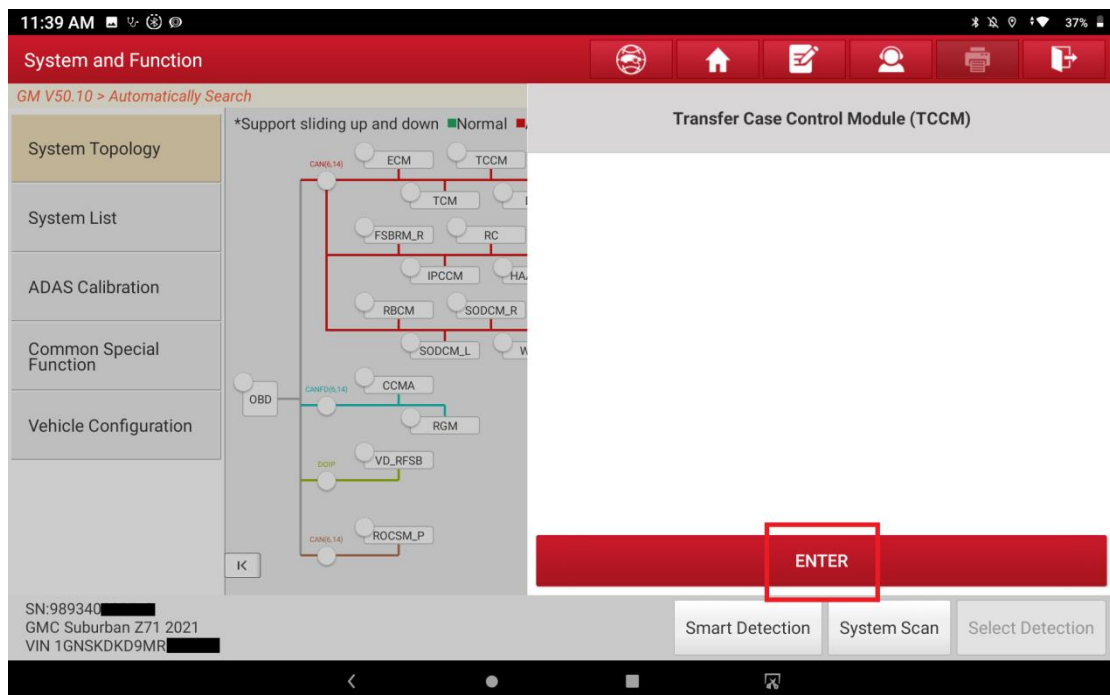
11:39 AM

37%

System and Function

GM V50.10 > Automatically Search

System Topology

System List

ADAS Calibration

Common Special Function

Vehicle Configuration

*Support sliding up and down ■Normal ■

CAN(6,14)

ECM

TCCM

TCM

FSBRM_R

RC

IPCCM

HA

RBCM

SODCM_R

SODCM_L

W

OBD

CANFD(6,14)

CCMA

RGM

DOIP

VD_RFSB

CAN(6,14)

ROCSM_P

K

Transfer Case Control Module (TCCM)

ENTER

SN:989340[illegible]
GMC Suburban Z71 2021
VIN 1GNSKDKD9MR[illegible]

Smart Detection

System Scan

Select Detection